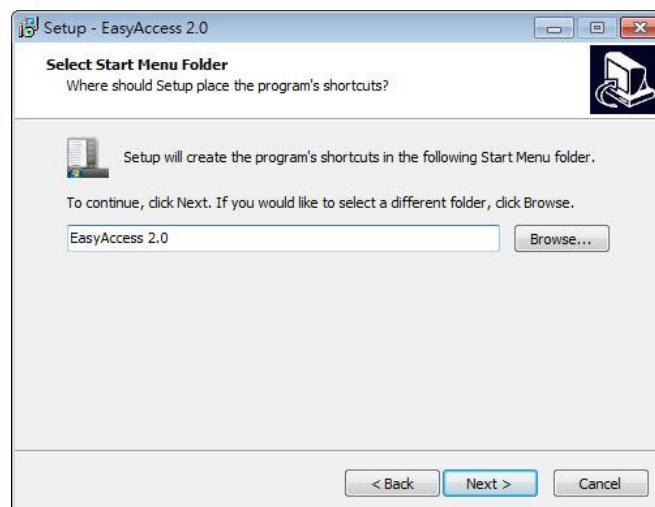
Setup - EasyAccess 2.0

Select Start Menu Folder
Where should Setup place the program's shortcuts?

Setup will create the program's shortcuts in the following Start Menu folder.

To continue, click Next. If you would like to select a different folder, click Browse.

EasyAccess 2.0

Browse...

< Back

Next >

Cancel